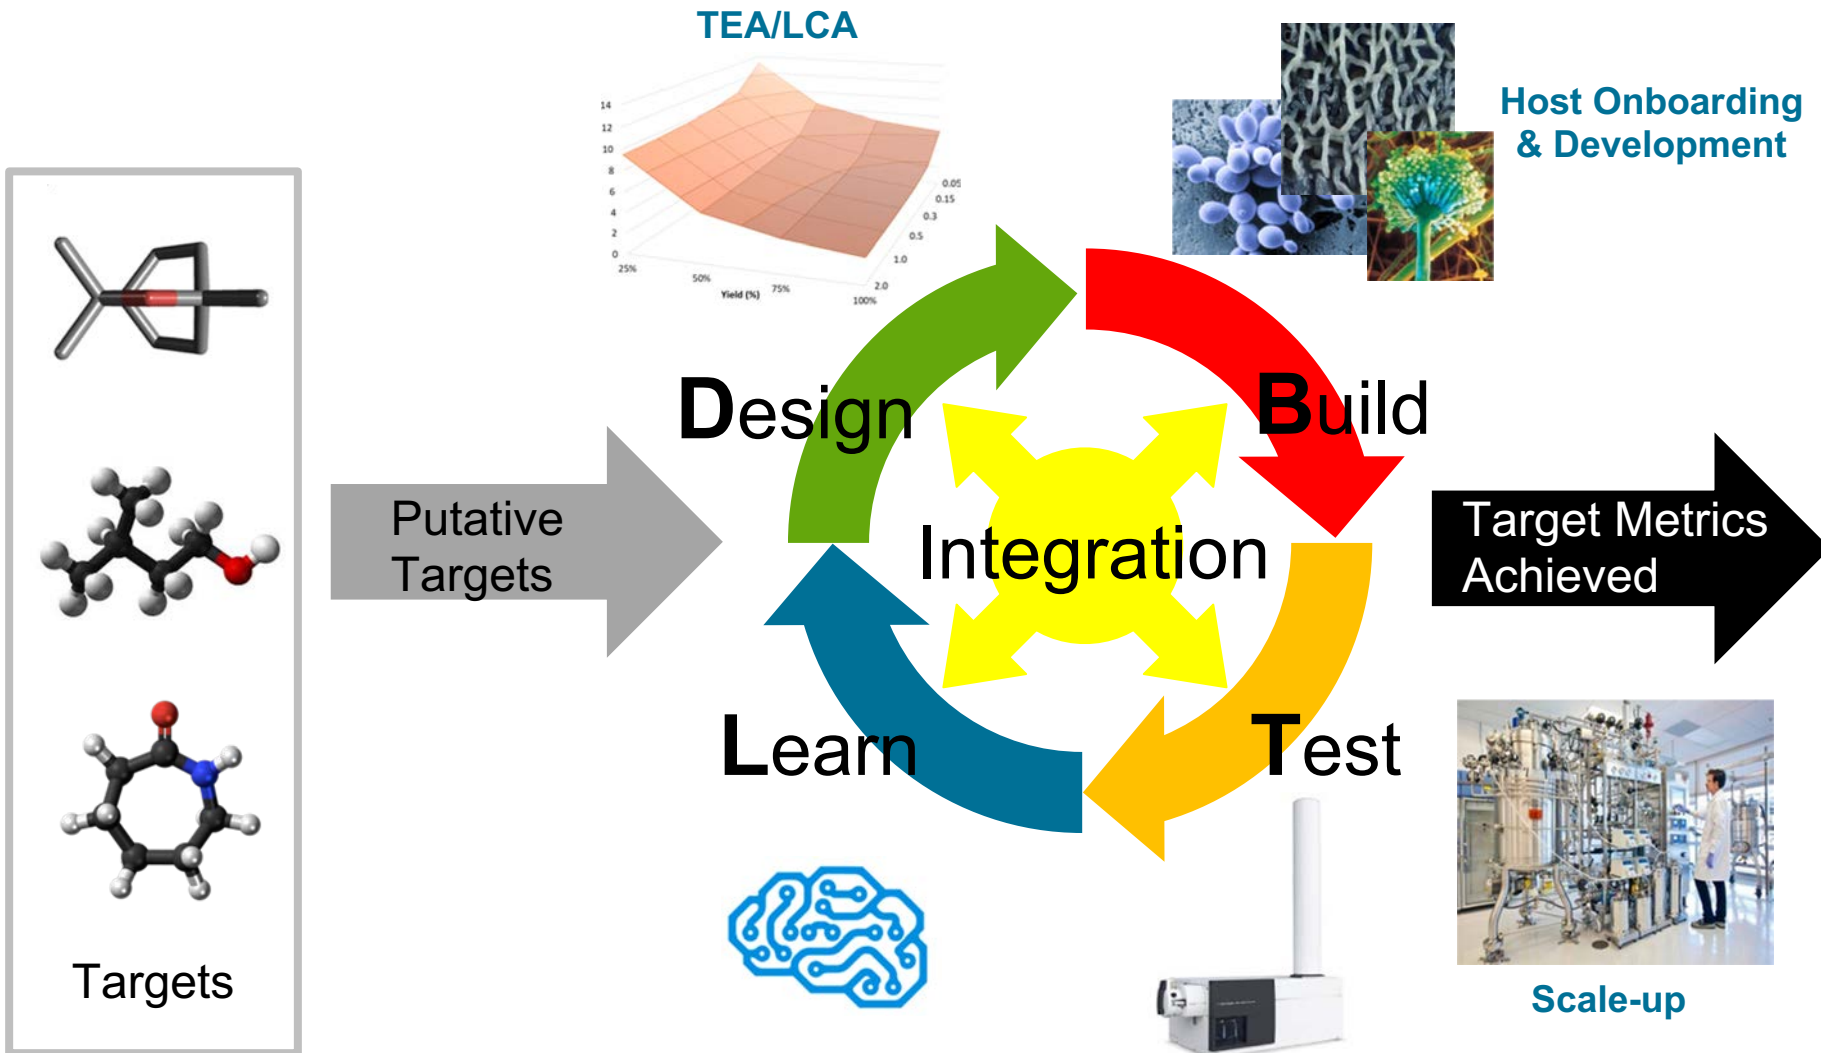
TEA/LCA

14
12
10
8
6
4
2
0
25%
50%
75%
100%
Yield (%)
0.05
0.15
0.3
0.5
1.0
2.0

Host Onboarding & Development

Targets

Putative Targets

Design

Build

Integration

Learn

Test

Target Metrics Achieved

Scale-up